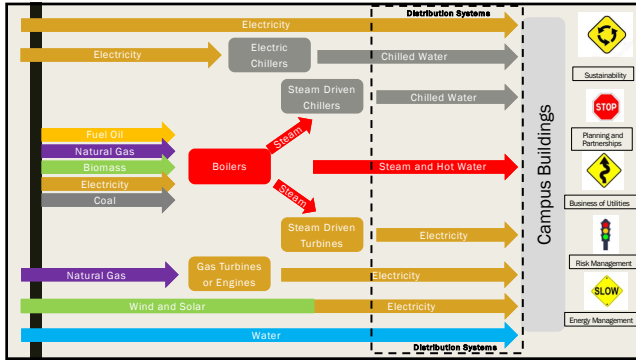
Electricity

Distribution Systems

Electricity

Electric Chillers

Chilled Water

Steam Driven Chillers

Chilled Water

Fuel Oil

Natural Gas

Biomass

Electricity

Coal

Boilers

Steam

Steam and Hot Water

Steam

Steam Driven Turbines

Electricity

Natural Gas

Gas Turbines or Engines

Electricity

Wind and Solar

Electricity

Water

Distribution Systems

Campus Buildings

Sustainability

STOP

Planning and Partnerships

Business of Utilities

Risk Management

SLOW

Energy Management